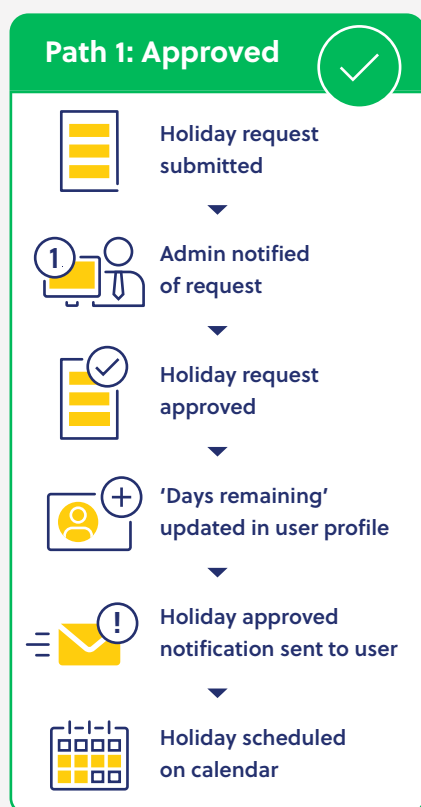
Path 1: Approved

Holiday request submitted

1

Admin notified of request

Holiday request approved

'Days remaining' updated in user profile

!

Holiday approved notification sent to user

Holiday scheduled on calendar